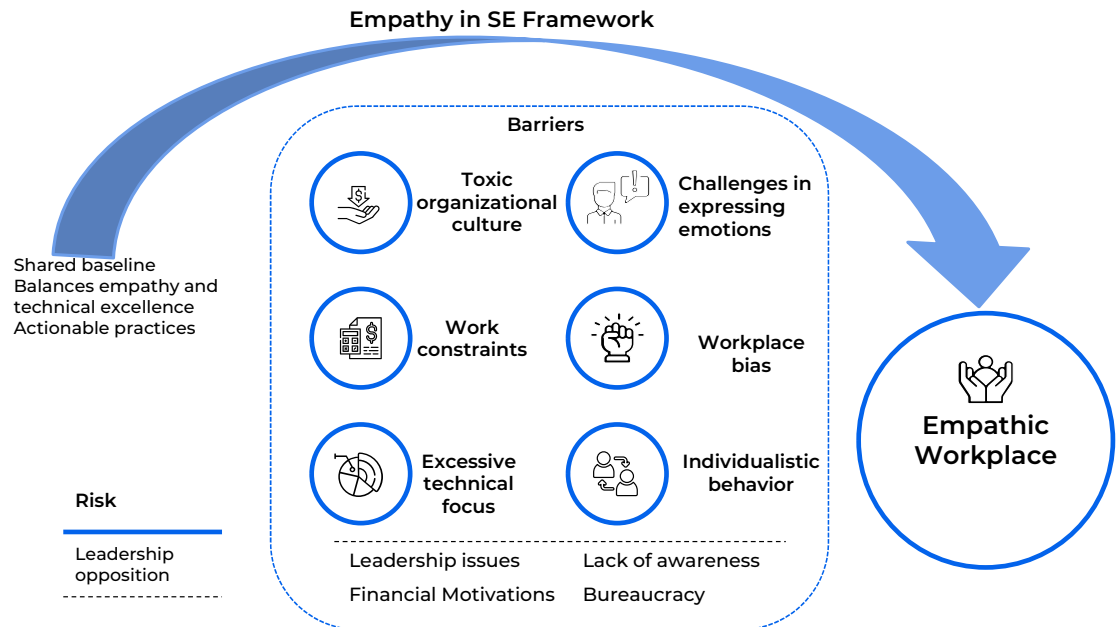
Empathy in SE Framework

Shared baseline
Balances empathy and technical excellence
Actionable practices

Risk

Leadership opposition

Barriers

Toxic organizational culture

Challenges in expressing emotions

Work constraints

Workplace bias

Excessive technical focus

Individualistic behavior

Leadership issues
Lack of awareness
Financial Motivations
Bureaucracy

Empathic Workplace